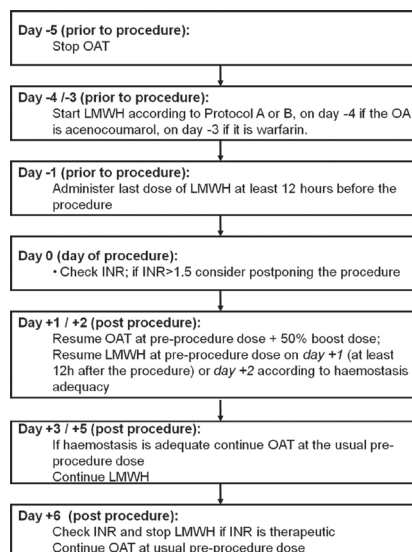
Day -5 (prior to procedure):
Stop OAT

Day -4 /-3 (prior to procedure):
Start LMWH according to Protocol A or B, on day -4 if the OAT is acenocoumarol, on day -3 if it is warfarin.

Day -1 (prior to procedure):
Administer last dose of LMWH at least 12 hours before the procedure

Day 0 (day of procedure):
• Check INR; if INR>1.5 consider postponing the procedure

Day +1 / +2 (post procedure):
Resume OAT at pre-procedure dose + 50% boost dose; Resume LMWH at pre-procedure dose on *day +1* (at least 12h after the procedure) or *day +2* according to haemostasis adequacy

Day +3 / +5 (post procedure):
If haemostasis is adequate continue OAT at the usual pre-procedure dose
Continue LMWH

Day +6 (post procedure):
Check INR and stop LMWH if INR is therapeutic
Continue OAT at usual pre-procedure dose